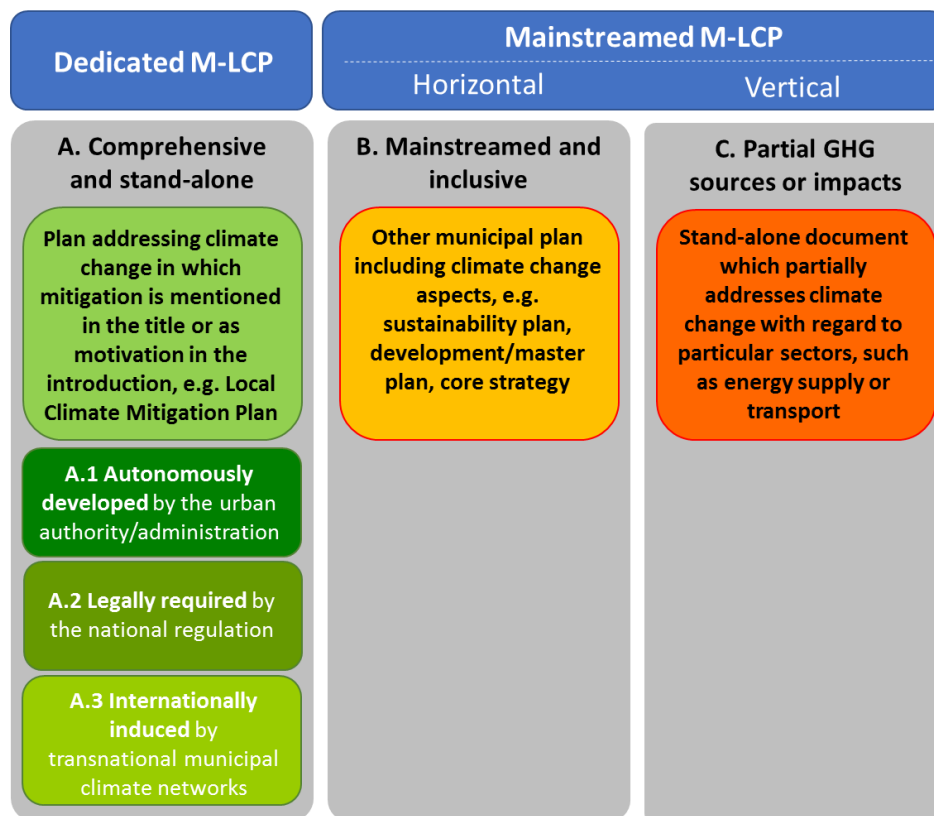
Dedicated M-LCP

Mainstreamed M-LCP

Horizontal

Vertical

A. Comprehensive and stand-alone

Plan addressing climate change in which mitigation is mentioned in the title or as motivation in the introduction, e.g. Local Climate Mitigation Plan

A.1 Autonomously developed by the urban authority/administration

A.2 Legally required by the national regulation

A.3 Internationally induced by transnational municipal climate networks

B. Mainstreamed and inclusive

Other municipal plan including climate change aspects, e.g. sustainability plan, development/master plan, core strategy

C. Partial GHG sources or impacts

Stand-alone document which partially addresses climate change with regard to particular sectors, such as energy supply or transport